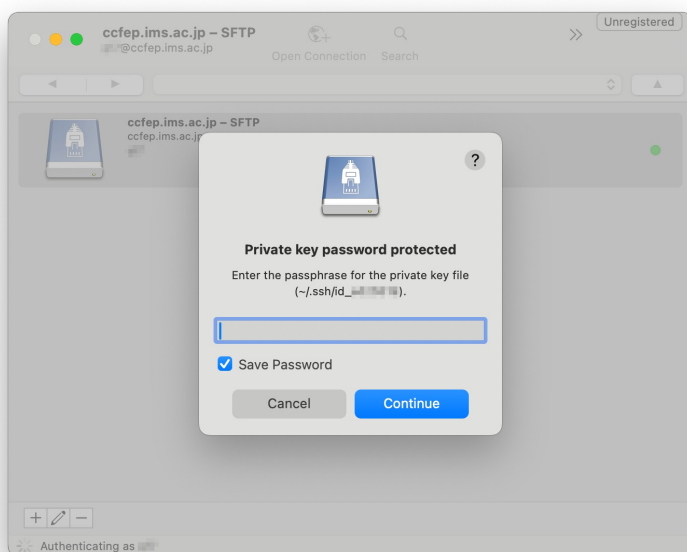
ccfep.ims.ac.jp – SFTP
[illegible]@ccfep.ims.ac.jp

Open Connection Search

Unregistered

ccfep.ims.ac.jp – SFTP
ccfep.ims.ac.jp
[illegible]

?

Private key password protected

Enter the passphrase for the private key file (~/.ssh/id_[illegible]).

Save Password

Cancel Continue

+ −

Authenticating as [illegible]